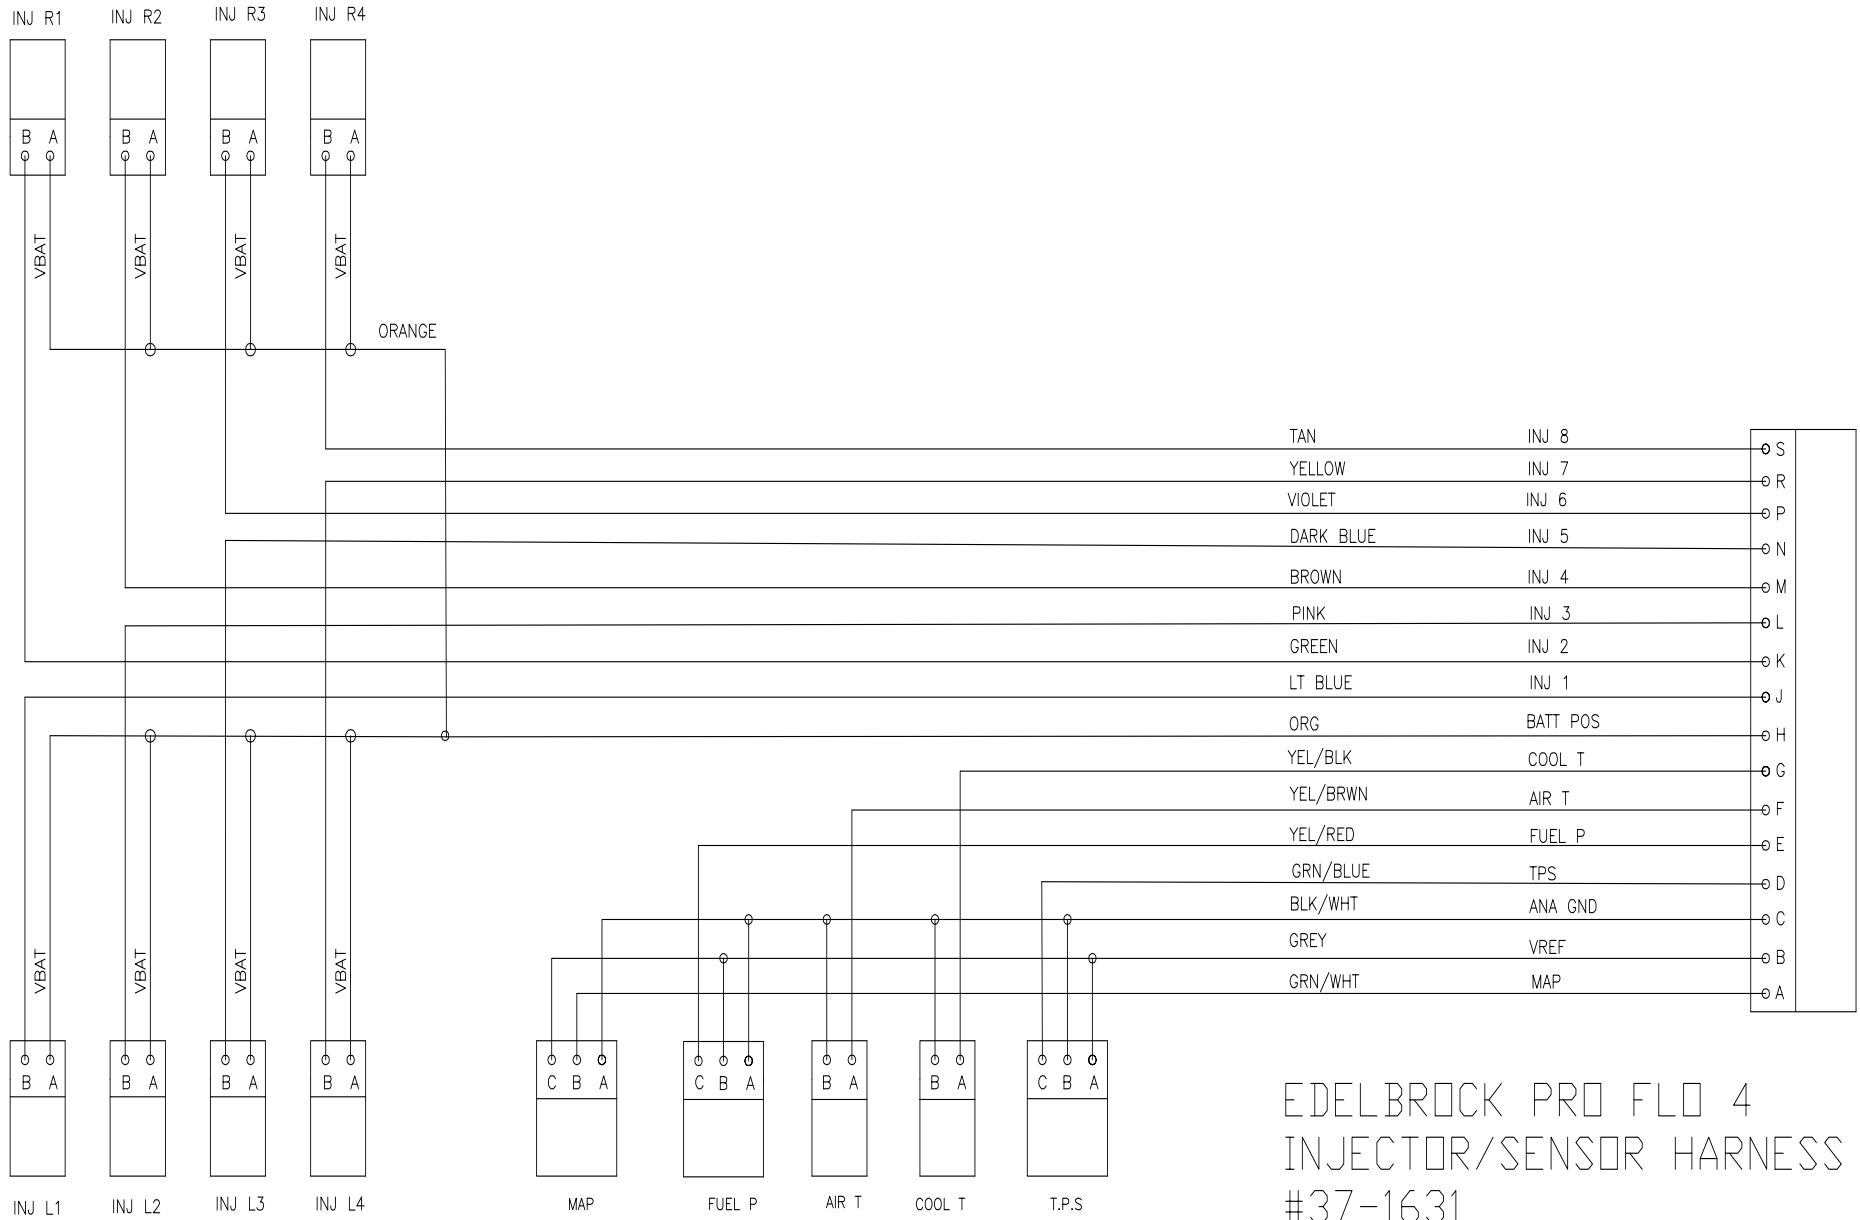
INJ R1 INJ R2 INJ R3 INJ R4

B A B A B A B A

VBAT VBAT VBAT VBAT

ORANGE

| | | |
|---|---|---|
| TAN | INJ 8 | S |
| YELLOW | INJ 7 | R |
| VIOLET | INJ 6 | P |
| DARK BLUE | INJ 5 | N |
| BROWN | INJ 4 | M |
| PINK | INJ 3 | L |
| GREEN | INJ 2 | K |
| LT BLUE | INJ 1 | J |
| ORG | BATT POS | H |
| YEL/BLK | COOL T | G |
| YEL/BRWN | AIR T | F |
| YEL/RED | FUEL P | E |
| GRN/BLUE | TPS | D |
| BLK/WHT | ANA GND | C |
| GREY | VREF | B |
| GRN/WHT | MAP | A |

VBAT VBAT VBAT VBAT

B A B A B A B A

C B A C B A B A B A C B A

INJ L1 INJ L2 INJ L3 INJ L4

MAP FUEL P AIR T COOL T T.P.S

EDELBROCK PRO FLO 4
INJECTOR/SENSOR HARNESS
#37-1631